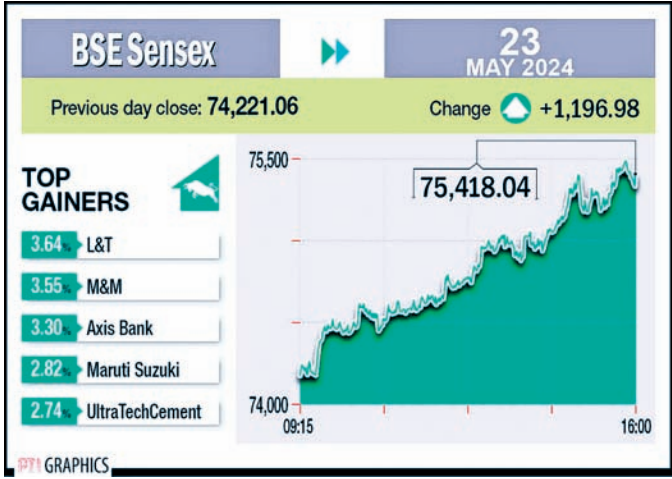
BSE Sensex

23
MAY 2024

Previous day close: 74,221.06

Change +1,196.98

TOP GAINERS

| | |
|---|---|
| 3.64% | L&T |
| 3.55% | M&M |
| 3.30% | Axis Bank |
| 2.82% | Maruti Suzuki |
| 2.74% | UltraTechCement |

75,500

75,418.04

74,000

09:15

16:00

PTI GRAPHICS